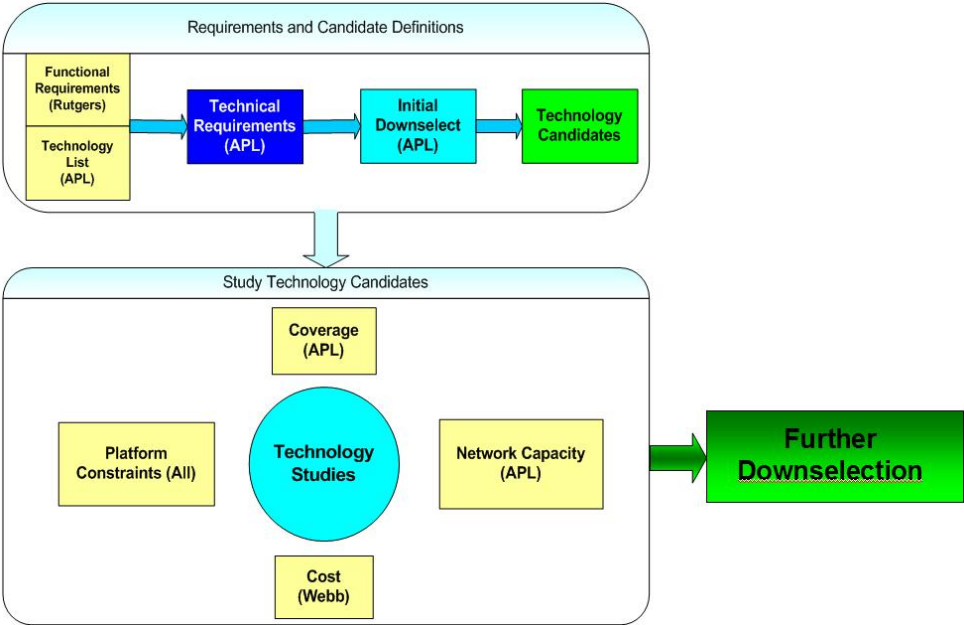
Requirements and Candidate Definitions

Functional Requirements (Rutgers)

Technology List (APL)

Technical Requirements (APL)

Initial Downselect (APL)

Technology Candidates

Study Technology Candidates

Coverage (APL)

Platform Constraints (All)

Technology Studies

Network Capacity (APL)

Cost (Webb)

Further Downselection